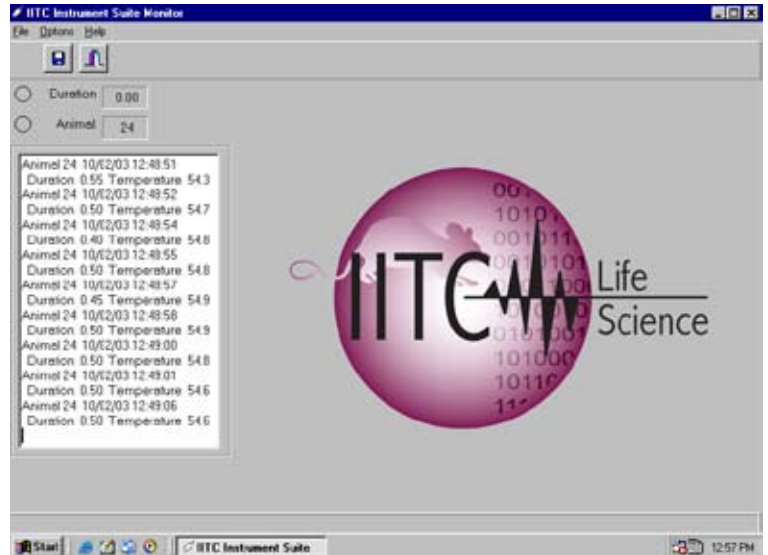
IITC Instrument Suite Monitor
File Options Help

Duration 0.00
Animal 24

Animal 24 10/02/03 12:48:51
Duration 0.55 Temperature 54.3
Animal 24 10/02/03 12:48:52
Duration 0.50 Temperature 54.7
Animal 24 10/02/03 12:48:54
Duration 0.40 Temperature 54.8
Animal 24 10/02/03 12:48:55
Duration 0.50 Temperature 54.8
Animal 24 10/02/03 12:48:57
Duration 0.45 Temperature 54.9
Animal 24 10/02/03 12:48:58
Duration 0.50 Temperature 54.9
Animal 24 10/02/03 12:49:00
Duration 0.50 Temperature 54.8
Animal 24 10/02/03 12:49:01
Duration 0.50 Temperature 54.6
Animal 24 10/02/03 12:49:06
Duration 0.50 Temperature 54.6

IITC Life Science

Start IITC Instrument Suite 12:57 PM